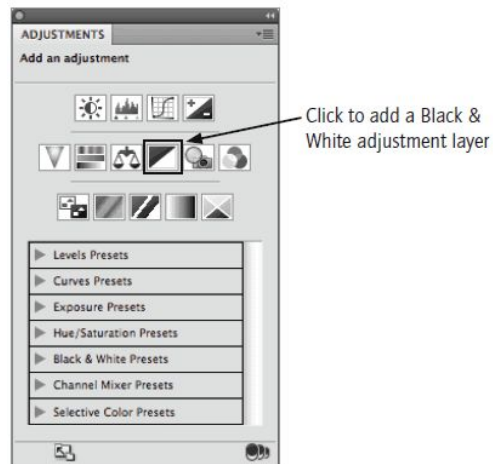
ADJUSTMENTS

Add an adjustment

Click to add a Black & White adjustment layer

Levels Presets
Curves Presets
Exposure Presets
Hue/Saturation Presets
Black & White Presets
Channel Mixer Presets
Selective Color Presets